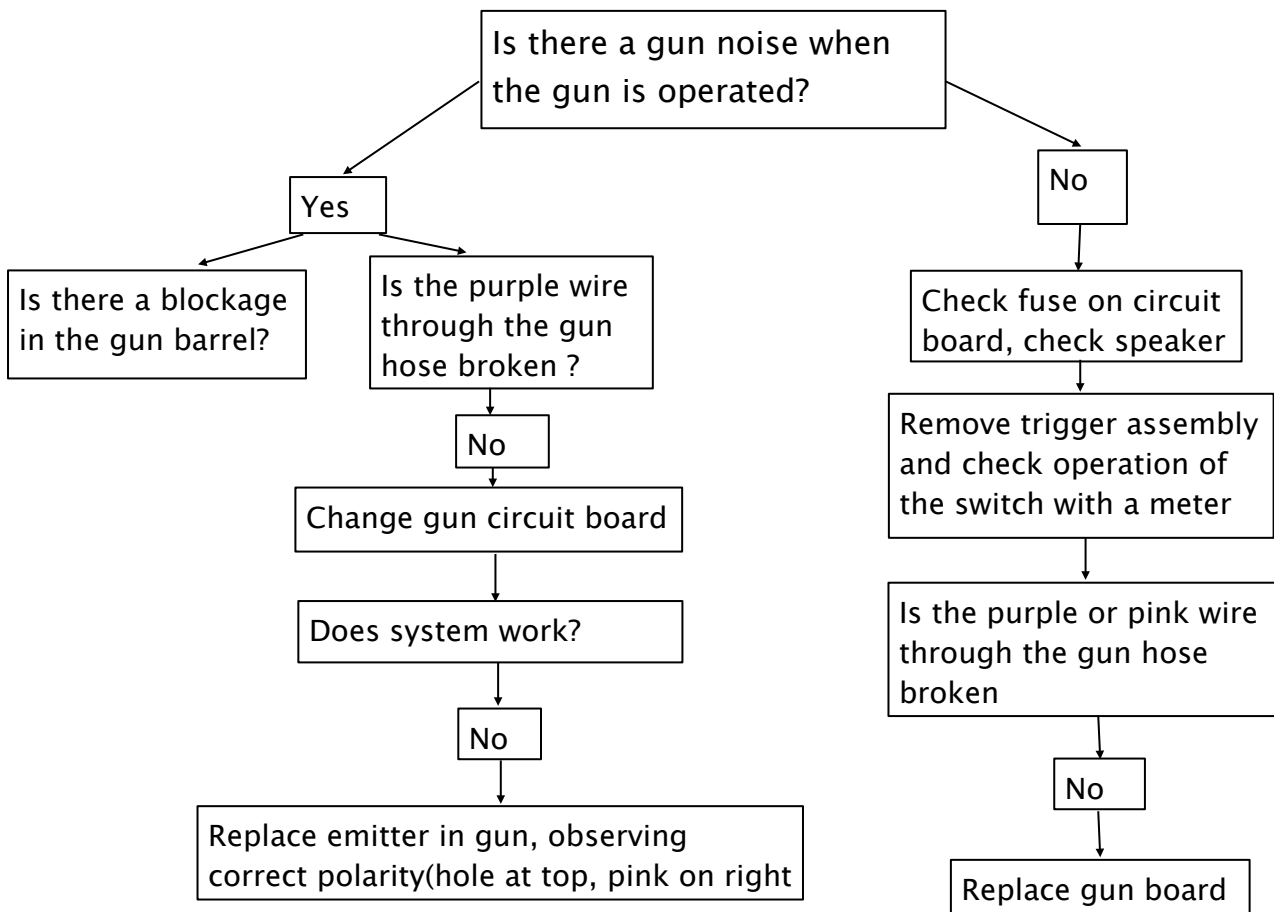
Is there a gun noise when the gun is operated?

Yes

Is there a blockage in the gun barrel?

Is the purple wire through the gun hose broken ?

No

Change gun circuit board

Does system work?

No

Replace emitter in gun, observing correct polarity(hole at top, pink on right

No

Check fuse on circuit board, check speaker

Remove trigger assembly and check operation of the switch with a meter

Is the purple or pink wire through the gun hose broken

No

Replace gun board